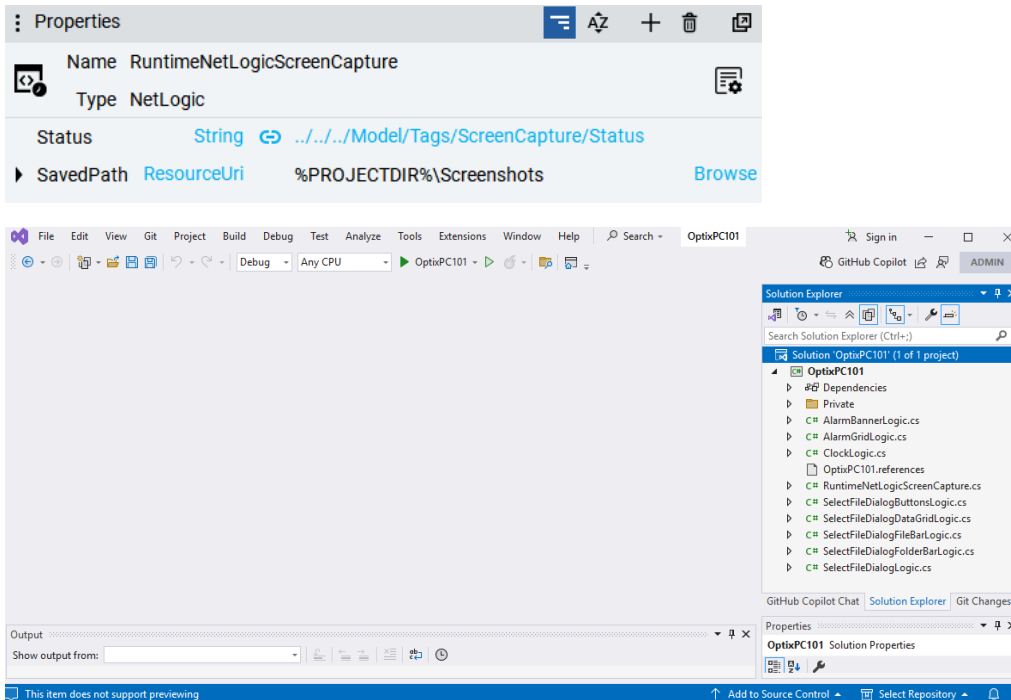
Properties

Name RuntimeNetLogicScreenCapture

Type NetLogic

Status String ../../../Model/Tags/ScreenCapture/Status

SavedPath ResourceUri %PROJECTDIR%\Screenshots Browse

File Edit View Git Project Build Debug Test Analyze Tools Extensions Window Help Search OptixPC101

Sign in

Debug Any CPU OptixPC101

GitHub Copilot ADMIN

Solution Explorer

Search Solution Explorer (Ctrl+;)

Solution 'OptixPC101' (1 of 1 project)
OptixPC101
Dependencies
Private
AlarmBannerLogic.cs
AlarmGridLogic.cs
ClockLogic.cs
OptixPC101.references
RuntimeNetLogicScreenCapture.cs
SelectFileDialogButtonsLogic.cs
SelectFileDialogDataGridLogic.cs
SelectFileDialogFileBarLogic.cs
SelectFileDialogFolderBarLogic.cs
SelectFileDialogLogic.cs

GitHub Copilot Chat Solution Explorer Git Changes

Output

Show output from:

Properties

OptixPC101 Solution Properties

This item does not support previewing

Add to Source Control Select Repository